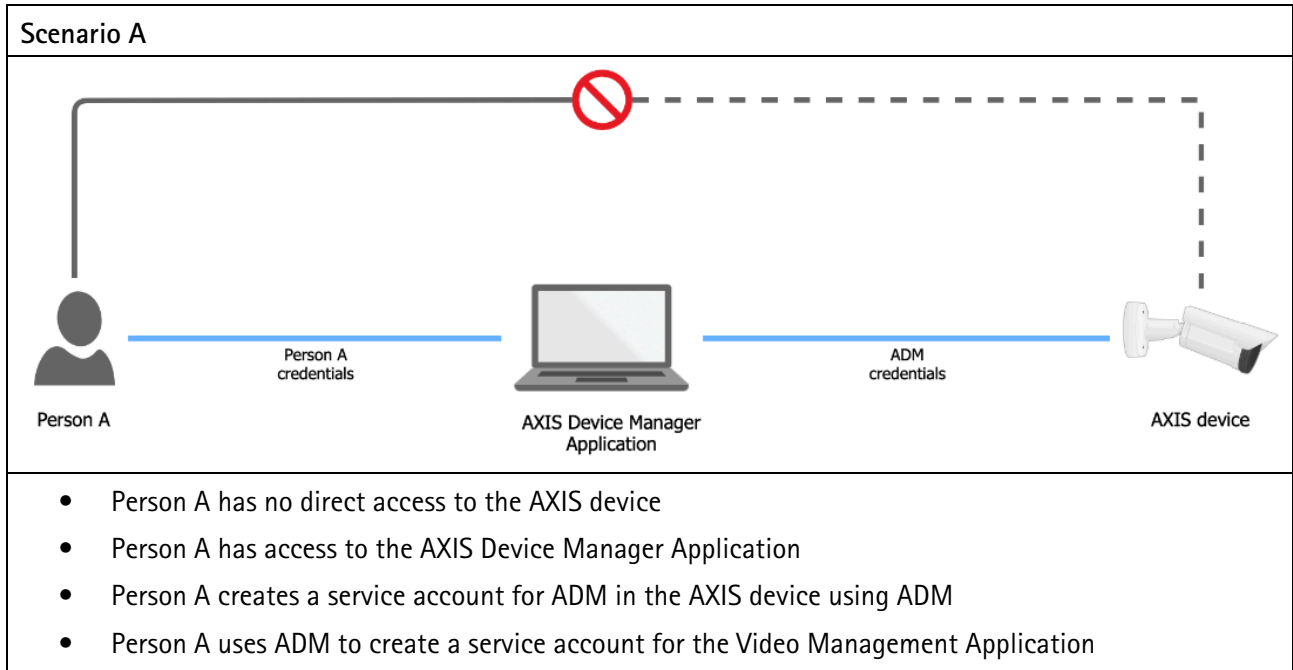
Scenario A

Person A

Person A credentials

AXIS Device Manager Application

ADM credentials

AXIS device

- Person A has no direct access to the AXIS device
- Person A has access to the AXIS Device Manager Application
- Person A creates a service account for ADM in the AXIS device using ADM
- Person A uses ADM to create a service account for the Video Management Application